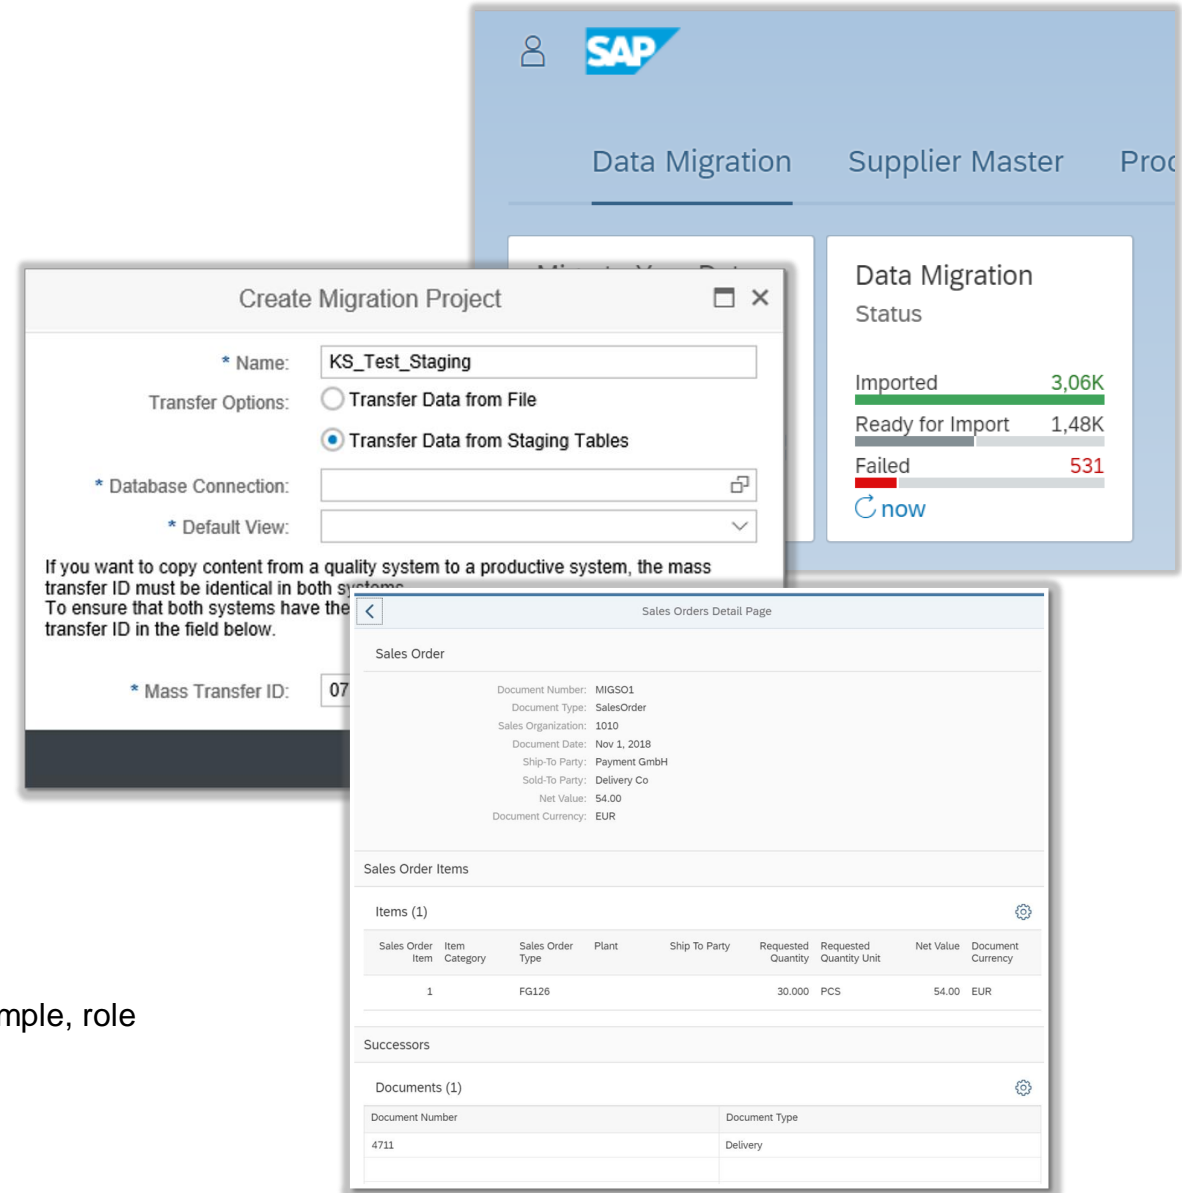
SAP

Data Migration Supplier Master Proc

Data Migration
Status

Imported 3,06K
Ready for Import 1,48K
Failed 531
now

Create Migration Project

* Name: KS_Test_Staging
Transfer Options: Transfer Data from File
Transfer Data from Staging Tables
* Database Connection:
* Default View:

If you want to copy content from a quality system to a productive system, the mass transfer ID must be identical in both systems.
To ensure that both systems have the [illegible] transfer ID in the field below.

* Mass Transfer ID: 07

mple, role

Sales Orders Detail Page

Sales Order

Document Number: MIGSO1
Document Type: SalesOrder
Sales Organization: 1010
Document Date: Nov 1, 2018
Ship-To Party: Payment GmbH
Sold-To Party: Delivery Co
Net Value: 54.00
Document Currency: EUR

Sales Order Items

Items (1)

| Sales Order Item | Item Category | Sales Order Type | Plant | Ship To Party | Requested Quantity | Requested Quantity Unit | Net Value | Document Currency |
|---|---|---|---|---|---|---|---|---|
| 1 | | FG126 | | | 30.000 | PCS | 54.00 | EUR |

Successors

Documents (1)

| Document Number | Document Type |
|---|---|
| 4711 | Delivery |